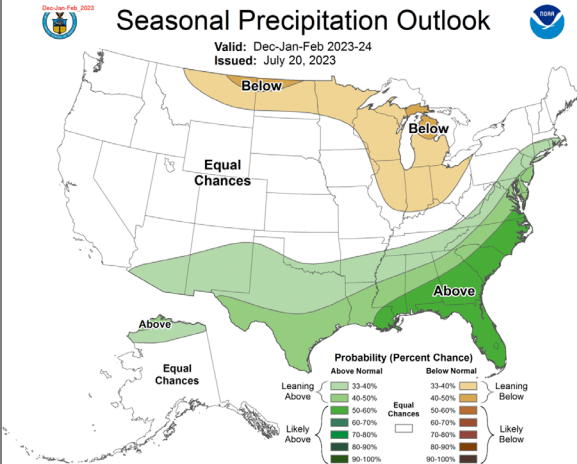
Dec-Jan-Feb_2023

Seasonal Precipitation Outlook

Valid: Dec-Jan-Feb 2023-24
Issued: July 20, 2023

NOAA

Below

Below

Equal Chances

Above

Above

Equal Chances

Probability (Percent Chance)

Above Normal

Below Normal

Leaning Above

33-40%

40-50%

Likely Above

50-60%

60-70%

70-80%

80-90%

90-100%

Equal Chances

33-40%

40-50%

50-60%

60-70%

70-80%

80-90%

90-100%

Leaning Below

Likely Below